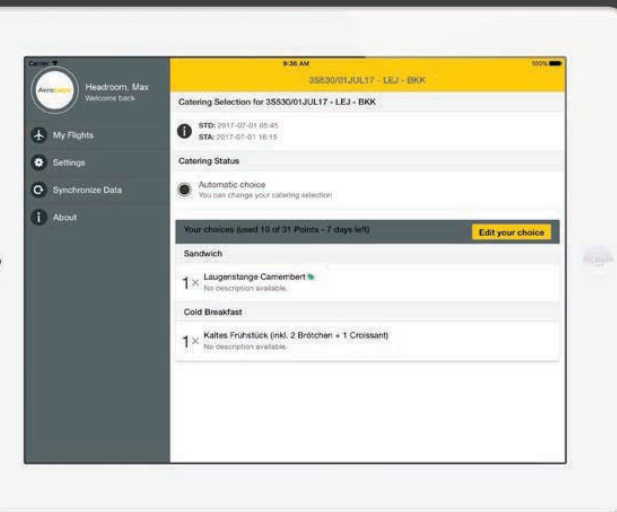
Carrier
9:36 AM
100%
AeroLogic
Headroom, Max
Welcome back
My Flights
Settings
Synchronize Data
About
3S530/01JUL17 - LEJ - BKK
Catering Selection for 3S530/01JUL17 - LEJ - BKK
STD: 2017-07-01 05:45
STA: 2017-07-01 16:15
Catering Status
Automatic choice
You can change your catering selection
Your choices (used 10 of 31 Points - 7 days left)
Edit your choice
Sandwich
1 × Laugenstange Camembert
No description available.
Cold Breakfast
1 × Kaltes Frühstück (inkl. 2 Brötchen + 1 Croissant)
No description available.